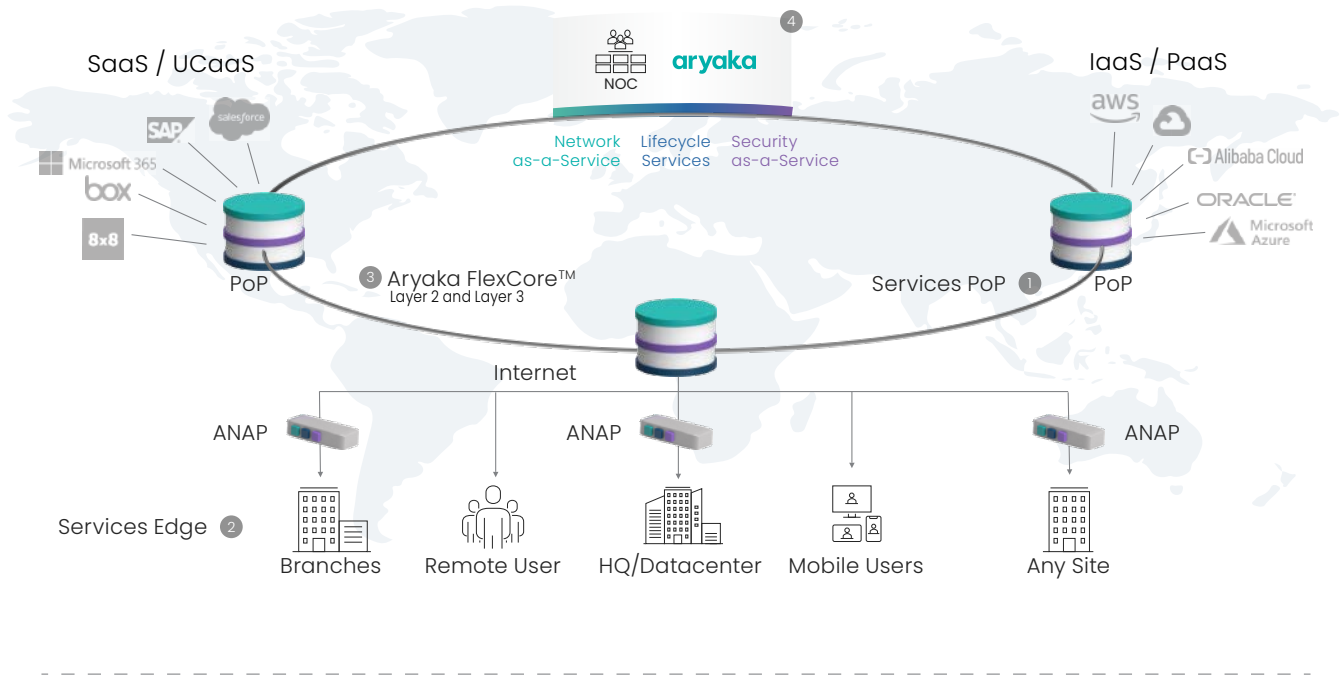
4
NOC
aryaka

SaaS / UCaaS
SAP
salesforce
Microsoft 365
box
8x8

IaaS / PaaS
aws
Alibaba Cloud
ORACLE
Microsoft Azure

Network as-a-Service
Lifecycle Services
Security as-a-Service

PoP
3 Aryaka FlexCore™
Layer 2 and Layer 3
Services PoP 1
PoP

Internet

ANAP
ANAP
ANAP

Services Edge 2

Branches
Remote User
HQ/Datacenter
Mobile Users
Any Site